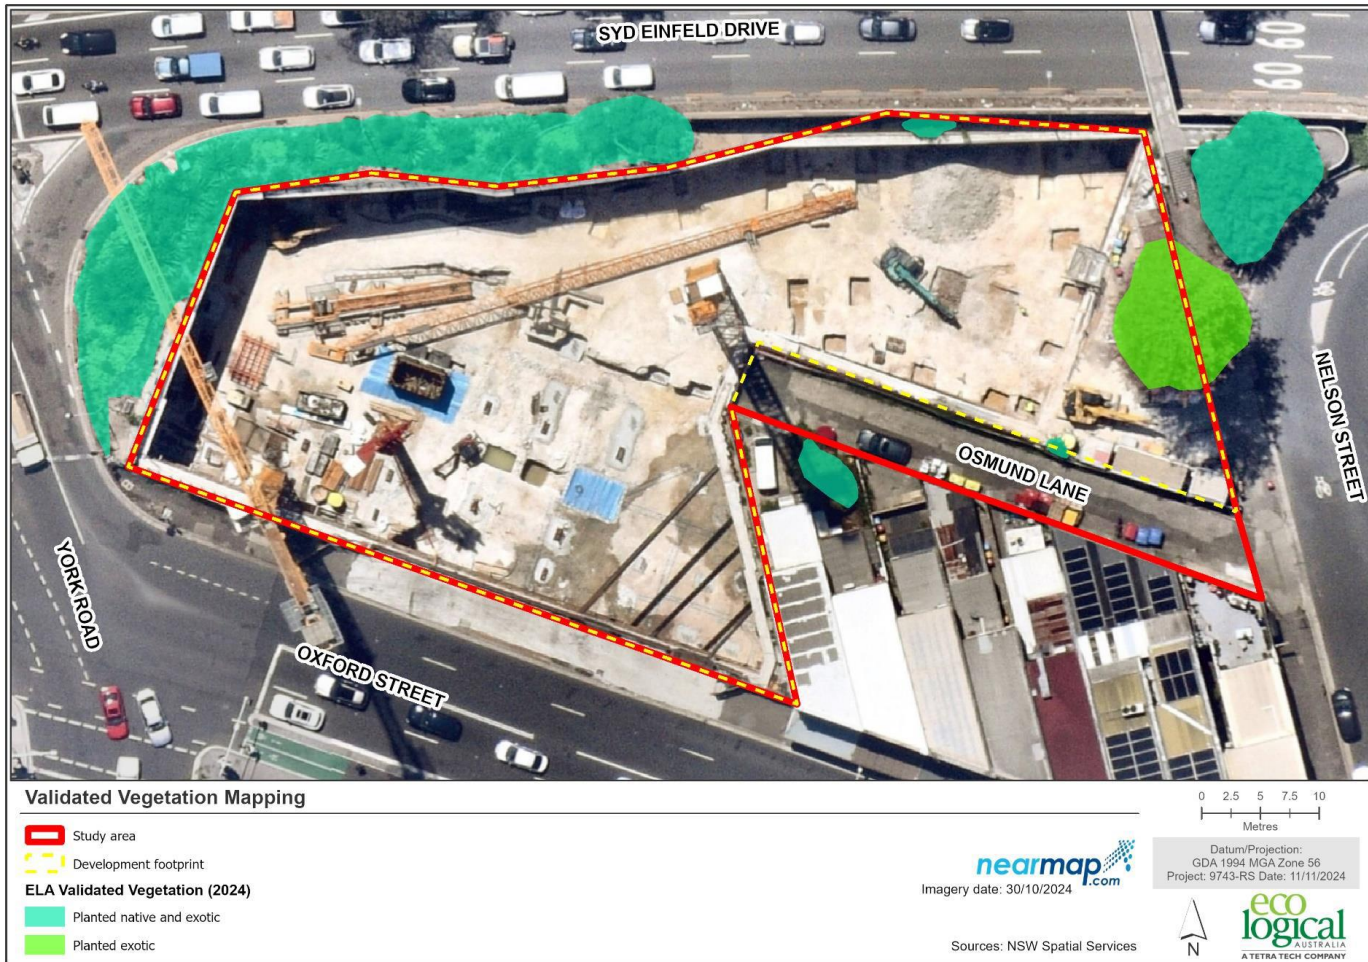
SYD EINFELD DRIVE

60

NELSON STREET

OSMUND LANE

YORK ROAD

OXFORD STREET

Validated Vegetation Mapping

Study area

Development footprint

ELA Validated Vegetation (2024)

Planted native and exotic

Planted exotic

nearmap.com

Imagery date: 30/10/2024

Sources: NSW Spatial Services

0 2.5 5 7.5 10

Metres

Datum/Projection:
GDA 1994 MGA Zone 56
Project: 9743-RS Date: 11/11/2024

N

eco logical AUSTRALIA

A TETRA TECH COMPANY